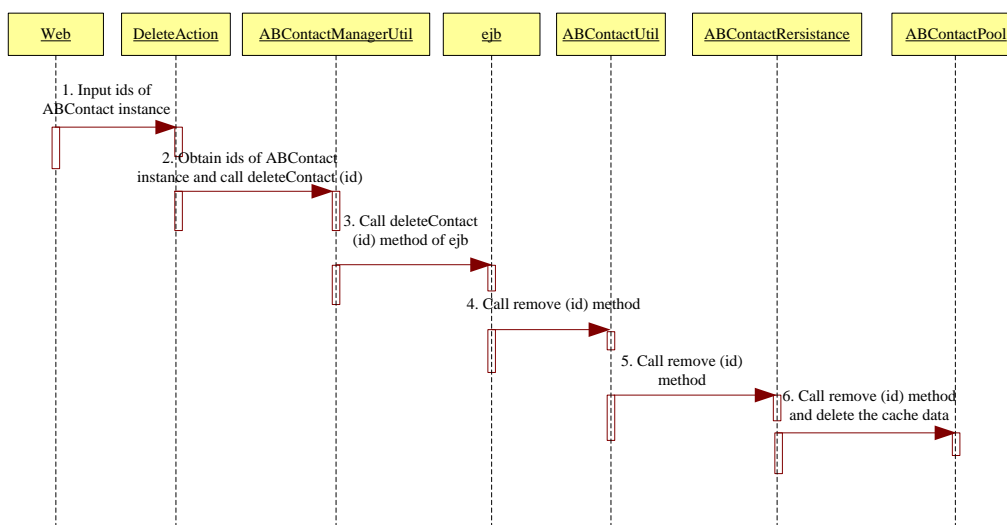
Web

DeleteAction

ABContactManagerUtil

ejb

ABContactUtil

ABContactRersistance

ABContactPool

1. Input ids of ABContact instance

2. Obtain ids of ABContact instance and call deleteContact (id)

3. Call deleteContact (id) method of ejb

4. Call remove (id) method

5. Call remove (id) method

6. Call remove (id) method and delete the cache data